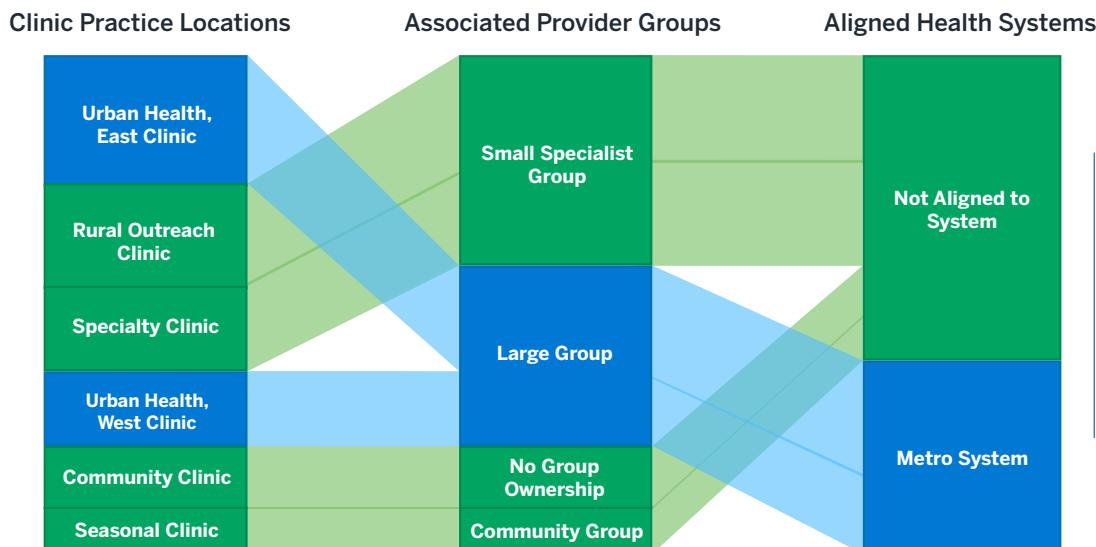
Clinic Practice Locations

Associated Provider Groups

Aligned Health Systems

Urban Health, East Clinic

Rural Outreach Clinic

Specialty Clinic

Urban Health, West Clinic

Community Clinic

Seasonal Clinic

Small Specialist Group

Large Group

No Group Ownership

Community Group

Not Aligned to System

Metro System